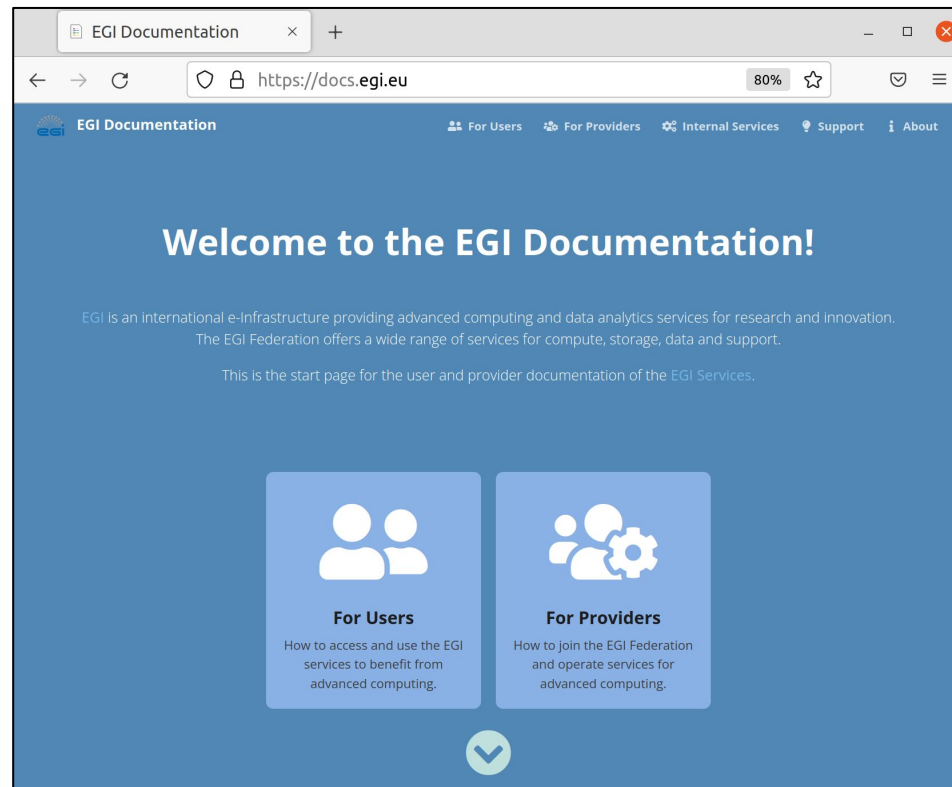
EGI Documentation ×
+

https://docs.egi.eu
80%

egi EGI Documentation
For Users For Providers Internal Services Support About

Welcome to the EGI Documentation!

EGI is an international e-Infrastructure providing advanced computing and data analytics services for research and innovation. The EGI Federation offers a wide range of services for compute, storage, data and support.

This is the start page for the user and provider documentation of the EGI Services.

For Users
How to access and use the EGI services to benefit from advanced computing.

For Providers
How to join the EGI Federation and operate services for advanced computing.